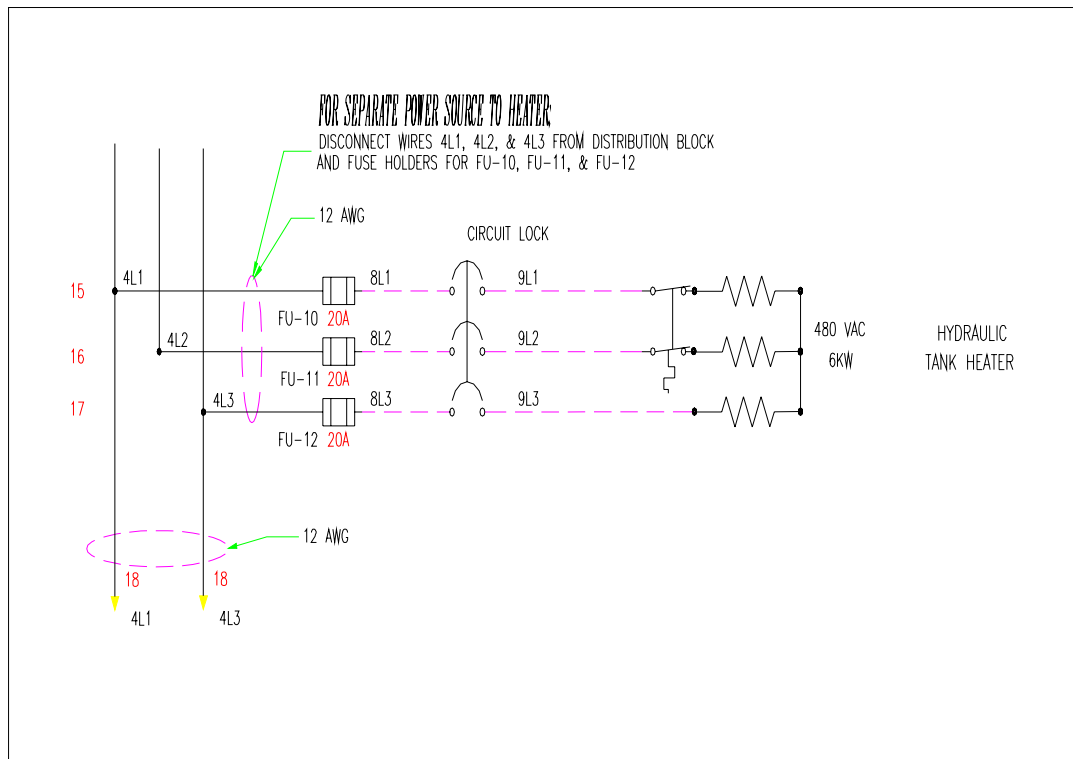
FOR SEPARATE POWER SOURCE TO HEATER:
DISCONNECT WIRES 4L1, 4L2, & 4L3 FROM DISTRIBUTION BLOCK AND FUSE HOLDERS FOR FU-10, FU-11, & FU-12

12 AWG

CIRCUIT LOCK

15
4L1
8L1
9L1
FU-10 20A

16
4L2
8L2
9L2
FU-11 20A

17
4L3
8L3
9L3
FU-12 20A

480 VAC
6KW

HYDRAULIC TANK HEATER

12 AWG

18
18
4L1
4L3